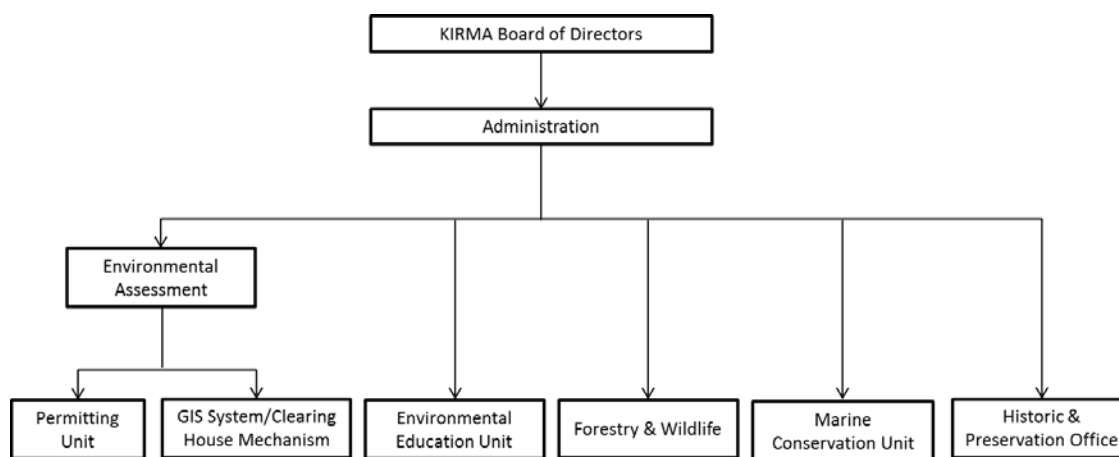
KIRMA Board of Directors

Administration

Environmental Assessment

Permitting Unit

GIS System/Clearing House Mechanism

Environmental Education Unit

Forestry & Wildlife

Marine Conservation Unit

Historic & Preservation Office